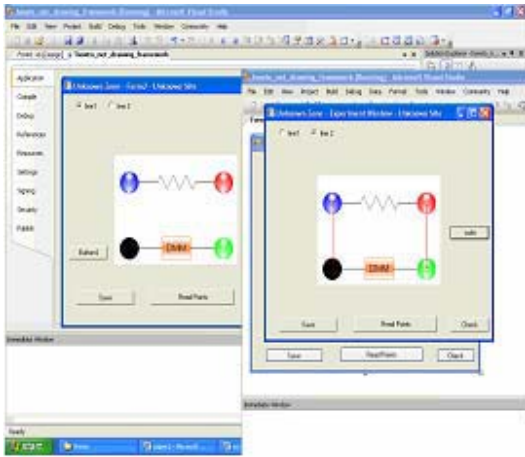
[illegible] - Microsoft Visual Studio
File Edit View Project Build Debug Tools Window Community Help
Solution Explorer
Application
Compile
Debug
References
Resources
Settings
Signing
Security
Publish
Unknown Zone - Form2 - Unknown Site
line1 line 2
DMM
Refresh
Save
Read Points
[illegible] - Microsoft Visual Studio
File Edit View Project Build Debug Data Format Tools Window Community Help
Unknown Zone - Experiment Window - Unknown Site
line1 line 2
DMM
redo
Save
Read Points
Check
Save
Read Points
Check
Immediate Window
Immediate Window
Ready
start